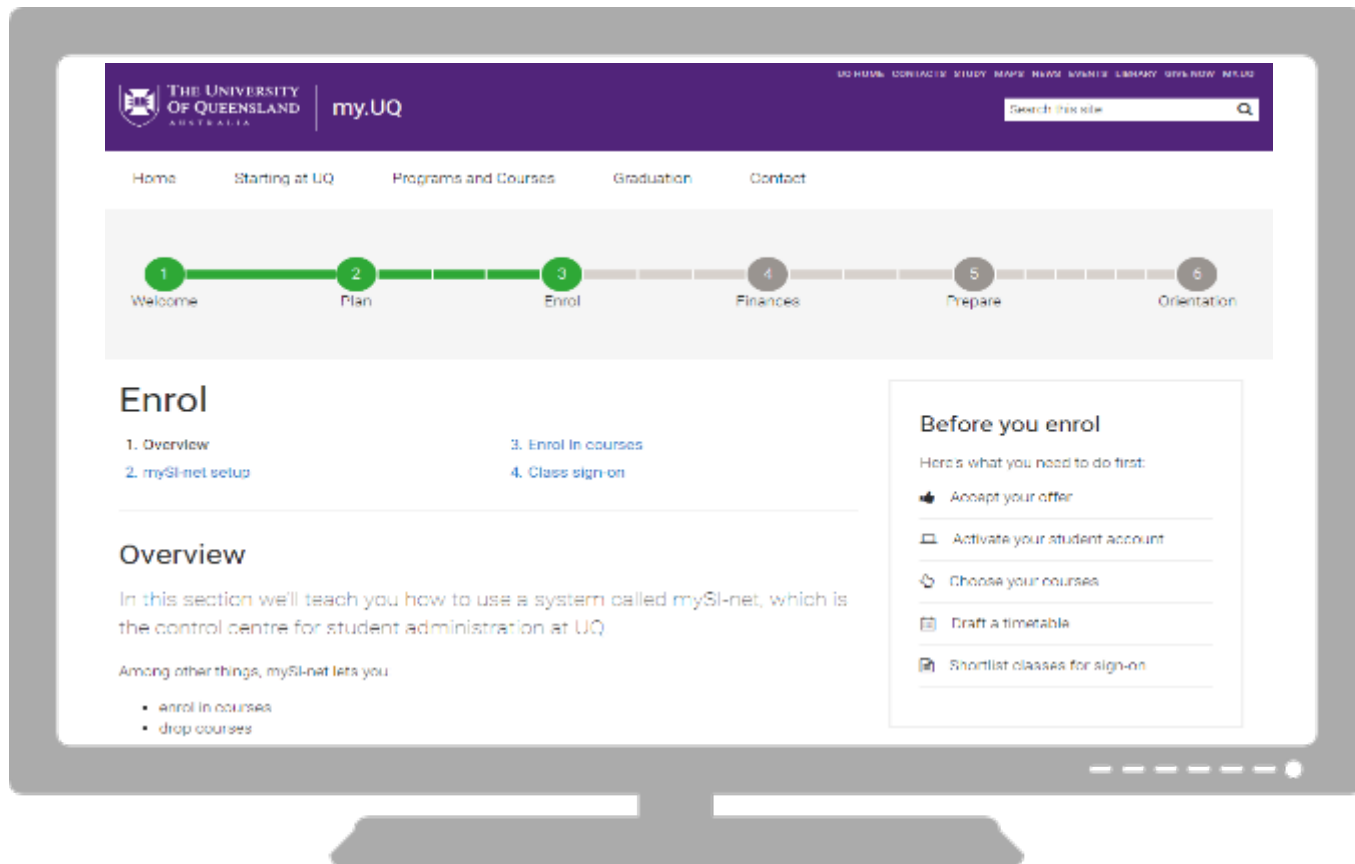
THE UNIVERSITY OF QUEENSLAND AUSTRALIA

my.UQ

UQ HOME CONTACTS STUDY MAPS NEWS EVENTS LIBRARY GIVE NOW MY.UQ

Search this site

Home Starting at UQ Programs and Courses Graduation Contact

1 Welcome 2 Plan 3 Enrol 4 Finances 5 Prepare 6 Orientation

Enrol

1. Overview
2. mySI-net setup
3. Enrol in courses
4. Class sign-on

Overview

In this section we'll teach you how to use a system called mySI-net, which is the control centre for student administration at UQ

Among other things, mySI-net lets you

- enrol in courses
- drop courses

Before you enrol

Here's what you need to do first:

Accept your offer

Activate your student account

Choose your courses

Draft a timetable

Shortlist classes for sign-on